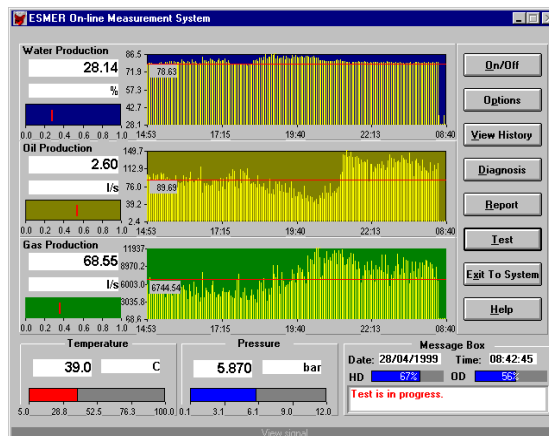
ESMER On-line Measurement System

Water Production
28.14
%
0.0 0.2 0.4 0.6 0.8 1.0
86.5
71.9
57.3
42.7
28.1
78.63
14:53 17:15 19:40 22:13 08:40

Oil Production
2.60
l/s
0.0 0.2 0.4 0.6 0.8 1.0
149.7
112.9
76.0
39.2
2.4
89.69
14:53 17:15 19:40 22:13 08:40

Gas Production
68.55
l/s
0.0 0.2 0.4 0.6 0.8 1.0
11937
8970.2
6003.0
3035.8
68.6
6744.54
14:53 17:15 19:40 22:13 08:40

On/Off
Options
View History
Diagnosis
Report
Test
Exit To System
Help

Temperature
39.0
C
5.0 28.8 52.5 76.3 100.0

Pressure
5.870
bar
0.1 3.1 6.1 9.0 12.0

Message Box
Date: 28/04/1999 Time: 08:42:45
HD 67% OD 56%
Test is in progress.

View signal